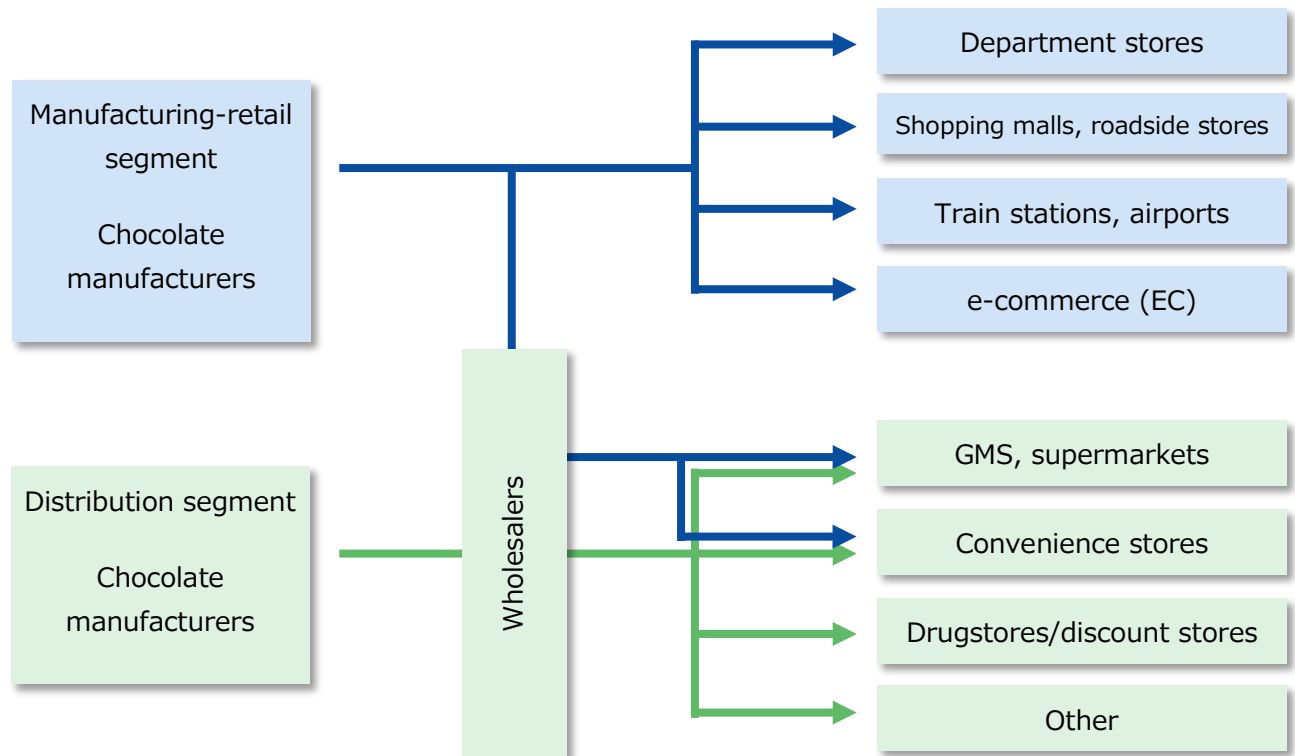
Manufacturing-retail segment

Chocolate manufacturers

Department stores

Shopping malls, roadside stores

Train stations, airports

e-commerce (EC)

Distribution segment

Chocolate manufacturers

Wholesalers

GMS, supermarkets

Convenience stores

Drugstores/discount stores

Other